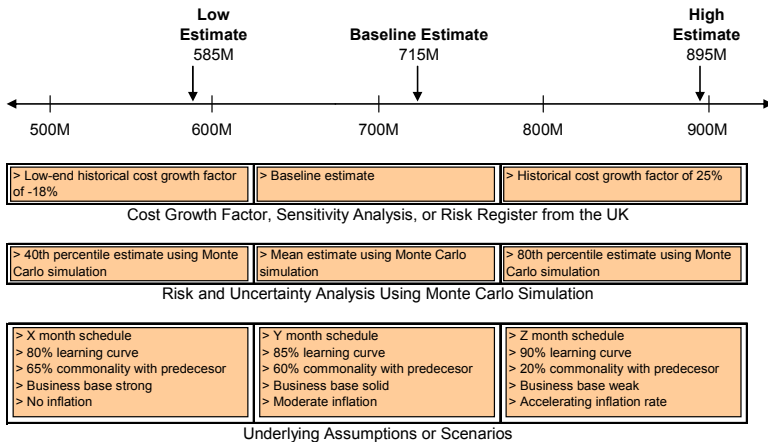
Low Estimate
585M

Baseline Estimate
715M

High Estimate
895M

500M
600M
700M
800M
900M

> Low-end historical cost growth factor of -18%

> Baseline estimate

> Historical cost growth factor of 25%

Cost Growth Factor, Sensitivity Analysis, or Risk Register from the UK

> 40th percentile estimate using Monte Carlo simulation

> Mean estimate using Monte Carlo simulation

> 80th percentile estimate using Monte Carlo simulation

Risk and Uncertainty Analysis Using Monte Carlo Simulation

> X month schedule
> 80% learning curve
> 65% commonality with predecesor
> Business base strong
> No inflation

> Y month schedule
> 85% learning curve
> 60% commonality with predecesor
> Business base solid
> Moderate inflation

> Z month schedule
> 90% learning curve
> 20% commonality with predecesor
> Business base weak
> Accelerating inflation rate

Underlying Assumptions or Scenarios